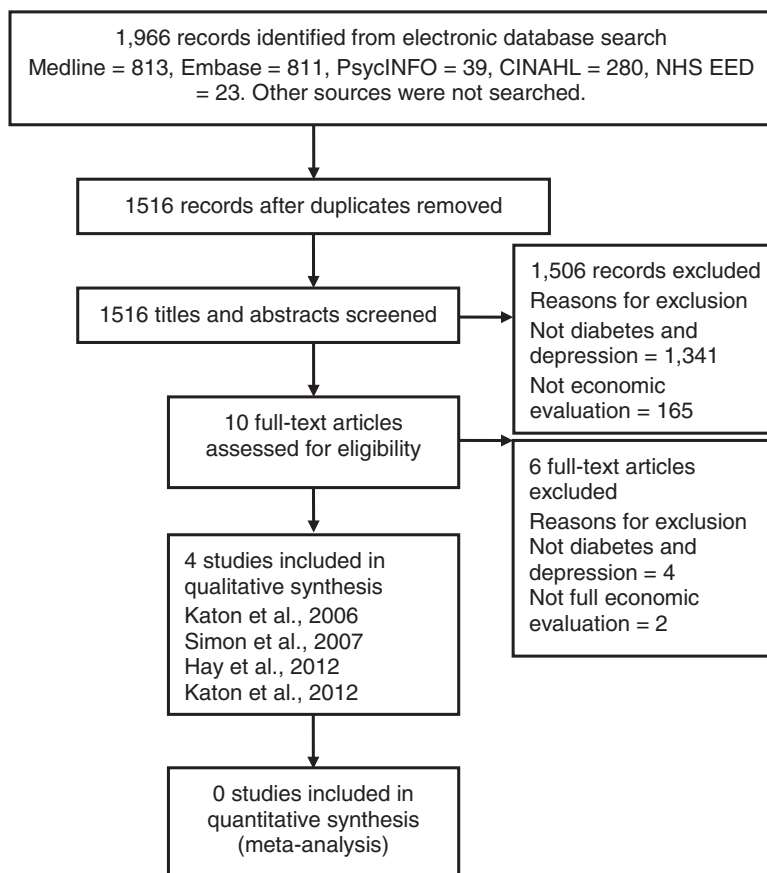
1,966 records identified from electronic database search
Medline = 813, Embase = 811, PsycINFO = 39, CINAHL = 280, NHS EED = 23. Other sources were not searched.

1516 records after duplicates removed

1516 titles and abstracts screened

1,506 records excluded
Reasons for exclusion
Not diabetes and depression = 1,341
Not economic evaluation = 165

10 full-text articles assessed for eligibility

6 full-text articles excluded
Reasons for exclusion
Not diabetes and depression = 4
Not full economic evaluation = 2

4 studies included in qualitative synthesis
Katon et al., 2006
Simon et al., 2007
Hay et al., 2012
Katon et al., 2012

0 studies included in quantitative synthesis (meta-analysis)